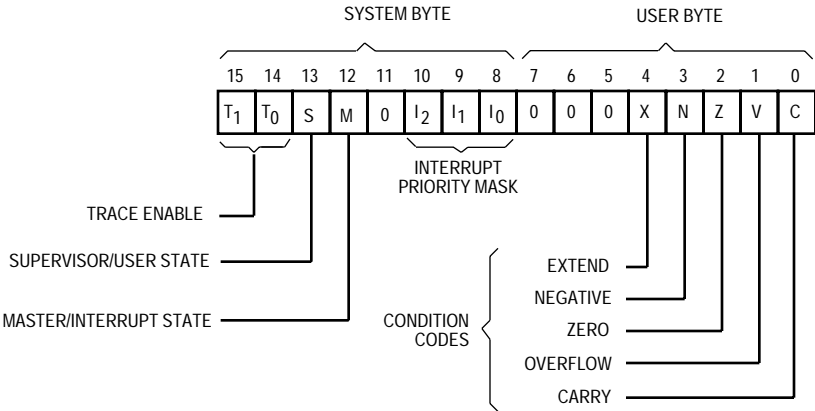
SYSTEM BYTE

USER BYTE

| 15 | 14 | 13 | 12 | 11 | 10 | 9 | 8 | 7 | 6 | 5 | 4 | 3 | 2 | 1 | 0 |
|---|---|---|---|---|---|---|---|---|---|---|---|---|---|---|---|
| $T_1$ | $T_0$ | S | M | 0 | $I_2$ | $I_1$ | $I_0$ | 0 | 0 | 0 | X | N | Z | V | C |

INTERRUPT PRIORITY MASK

TRACE ENABLE

SUPERVISOR/USER STATE

MASTER/INTERRUPT STATE

CONDITION CODES

EXTEND

NEGATIVE

ZERO

OVERFLOW

CARRY